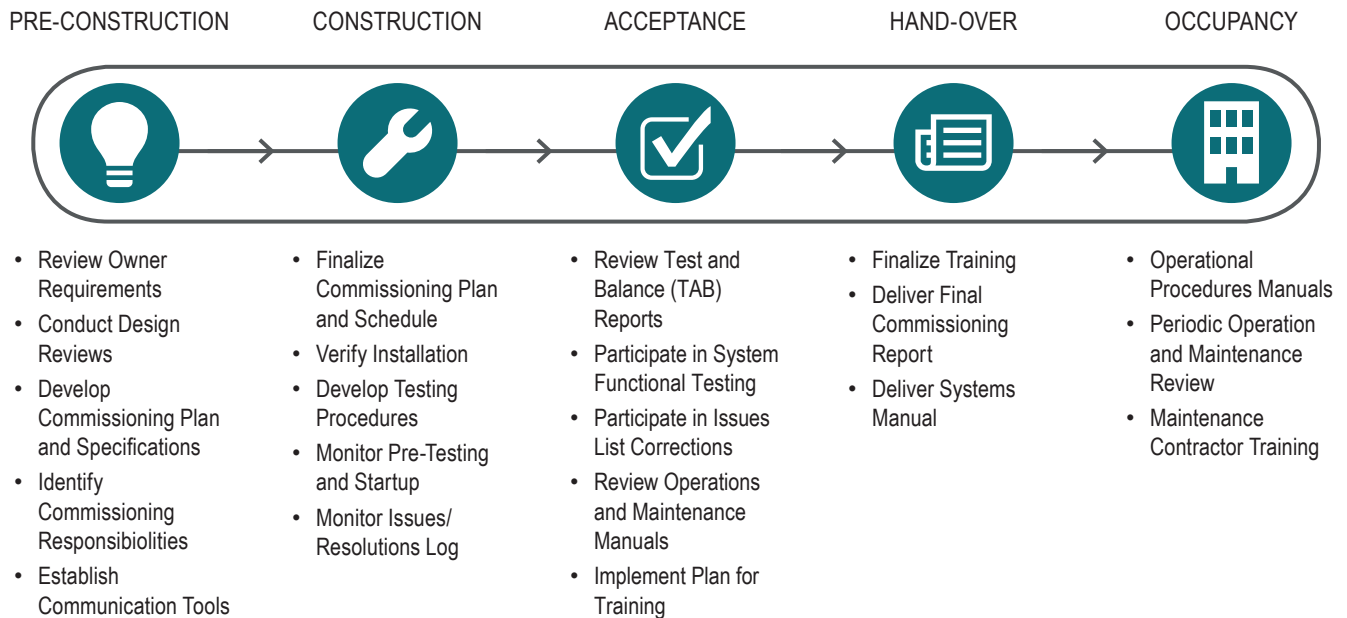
PRE-CONSTRUCTION

CONSTRUCTION

ACCEPTANCE

HAND-OVER

OCCUPANCY

- Review Owner Requirements
- Conduct Design Reviews
- Develop Commissioning Plan and Specifications
- Identify Commissioning Responsibiolities
- Establish Communication Tools

- Finalize Commissioning Plan and Schedule
- Verify Installation
- Develop Testing Procedures
- Monitor Pre-Testing and Startup
- Monitor Issues/ Resolutions Log

- Review Test and Balance (TAB) Reports
- Participate in System Functional Testing
- Participate in Issues List Corrections
- Review Operations and Maintenance Manuals
- Implement Plan for Training

- Finalize Training
- Deliver Final Commissioning Report
- Deliver Systems Manual

- Operational Procedures Manuals
- Periodic Operation and Maintenance Review
- Maintenance Contractor Training